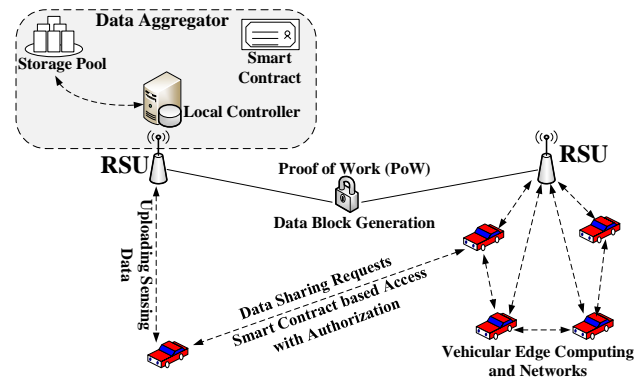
Data Aggregator

Storage Pool

Smart Contract

Local Controller

RSU

RSU

Proof of Work (PoW)

Data Block Generation

Uploading Sensing Data

Data Sharing Requests

Smart Contract based Access with Authorization

Vehicular Edge Computing and Networks